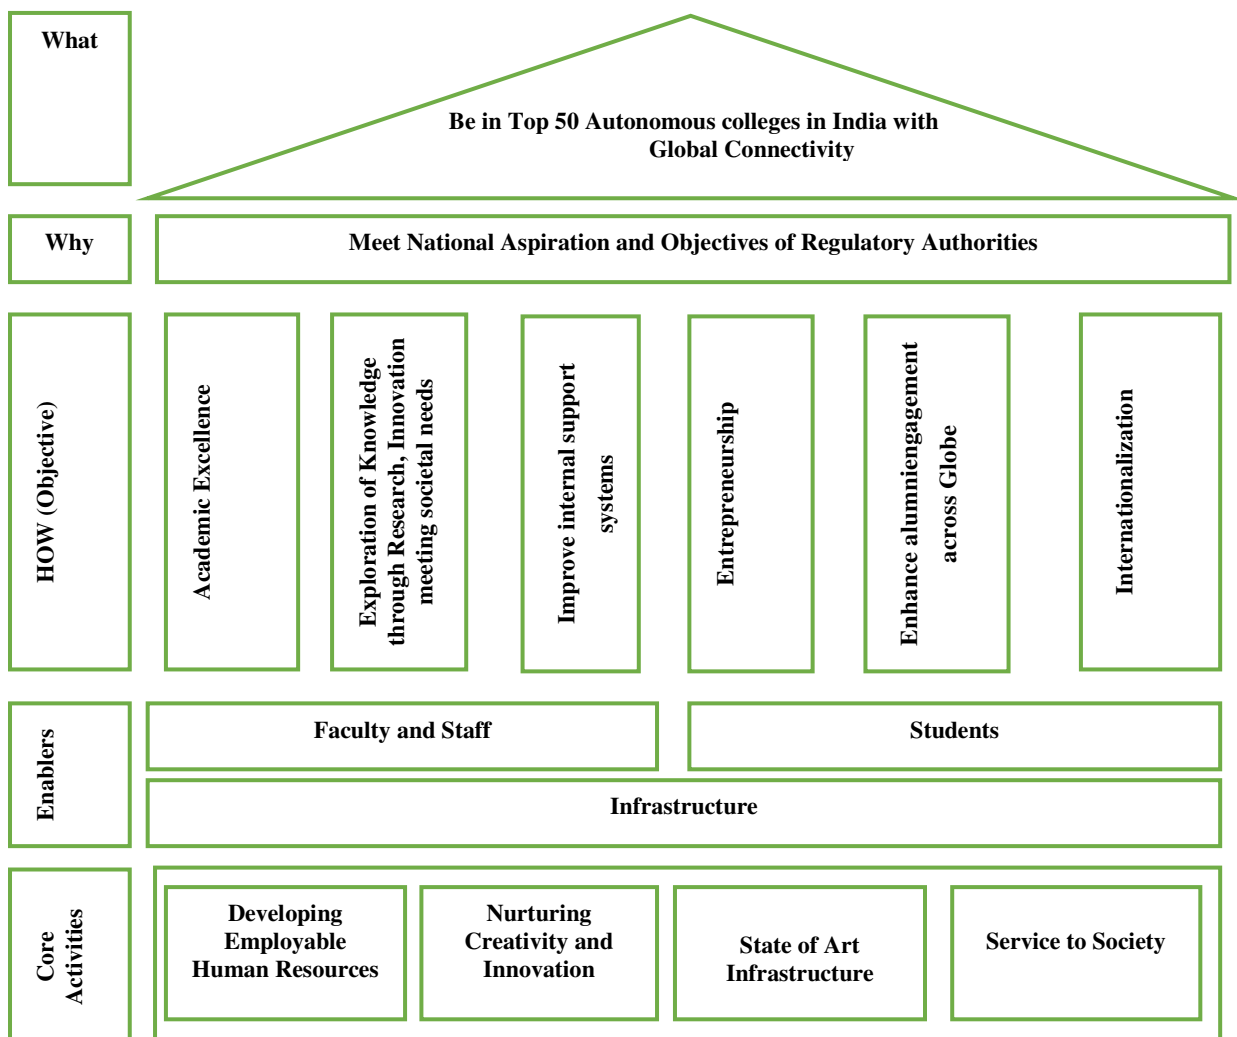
What

Be in Top 50 Autonomous colleges in India with Global Connectivity

Why

Meet National Aspiration and Objectives of Regulatory Authorities

HOW (Objective)

Academic Excellence

Exploration of Knowledge through Research, Innovation meeting societal needs

Improve internal support systems

Entrepreneurship

Enhance alumniengagement across Globe

Internationalization

Enablers

Faculty and Staff

Students

Infrastructure

Core Activities

Developing Employable Human Resources

Nurturing Creativity and Innovation

State of Art Infrastructure

Service to Society